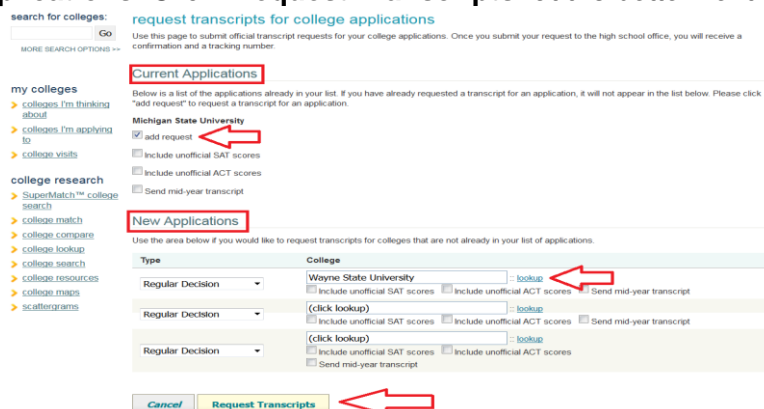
search for colleges:
Go
MORE SEARCH OPTIONS >>

my colleges
colleges I'm thinking about
colleges I'm applying to
college visits

college research
SuperMatch™ college search
college match
college compare
college lookup
college search
college resources
college maps
scattergrams

request transcripts for college applications

Use this page to submit official transcript requests for your college applications. Once you submit your request to the high school office, you will receive a confirmation and a tracking number.

Current Applications

Below is a list of the applications already in your list. If you have already requested a transcript for an application, it will not appear in the list below. Please click "add request" to request a transcript for an application.

Michigan State University
add request
Include unofficial SAT scores
Include unofficial ACT scores
Send mid-year transcript

New Applications

Use the area below if you would like to request transcripts for colleges that are not already in your list of applications.

| Type | College |
|---|---|
| Regular Decision | Wayne State University :: lookup<br>Include unofficial SAT scores Include unofficial ACT scores Send mid-year transcript |
| Regular Decision | (click lookup) :: lookup<br>Include unofficial SAT scores Include unofficial ACT scores Send mid-year transcript |
| Regular Decision | (click lookup) :: lookup<br>Include unofficial SAT scores Include unofficial ACT scores<br>Send mid-year transcript |

Cancel Request Transcripts